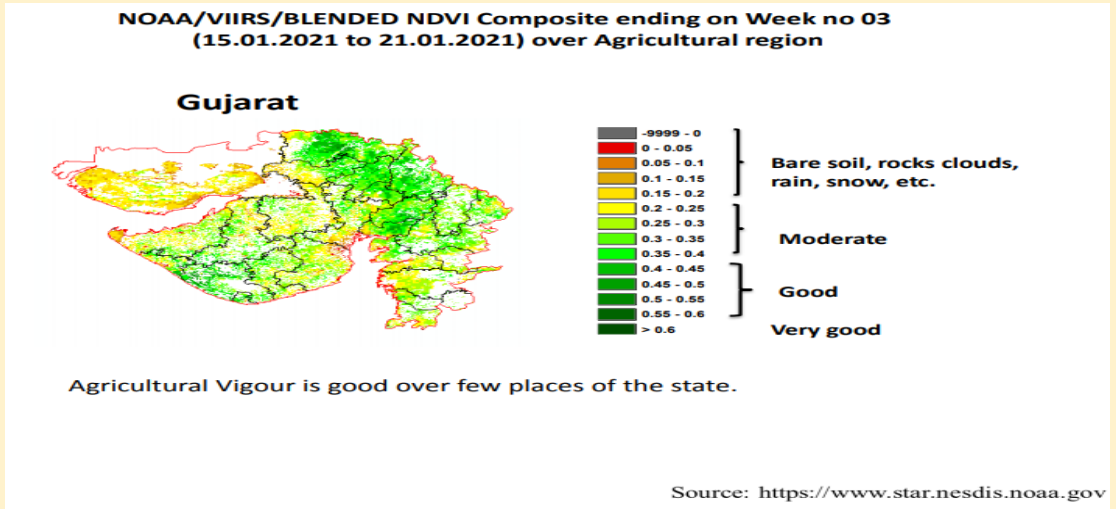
NOAA/VIIRS/BLENDED NDVI Composite ending on Week no 03
(15.01.2021 to 21.01.2021) over Agricultural region

Gujarat

-9999 - 0
0 - 0.05
0.05 - 0.1
0.1 - 0.15
0.15 - 0.2
0.2 - 0.25
0.25 - 0.3
0.3 - 0.35
0.35 - 0.4
0.4 - 0.45
0.45 - 0.5
0.5 - 0.55
0.55 - 0.6
> 0.6

Bare soil, rocks clouds, rain, snow, etc.

Moderate

Good

Very good

Agricultural Vigour is good over few places of the state.

Source: https://www.star.nesdis.noaa.gov